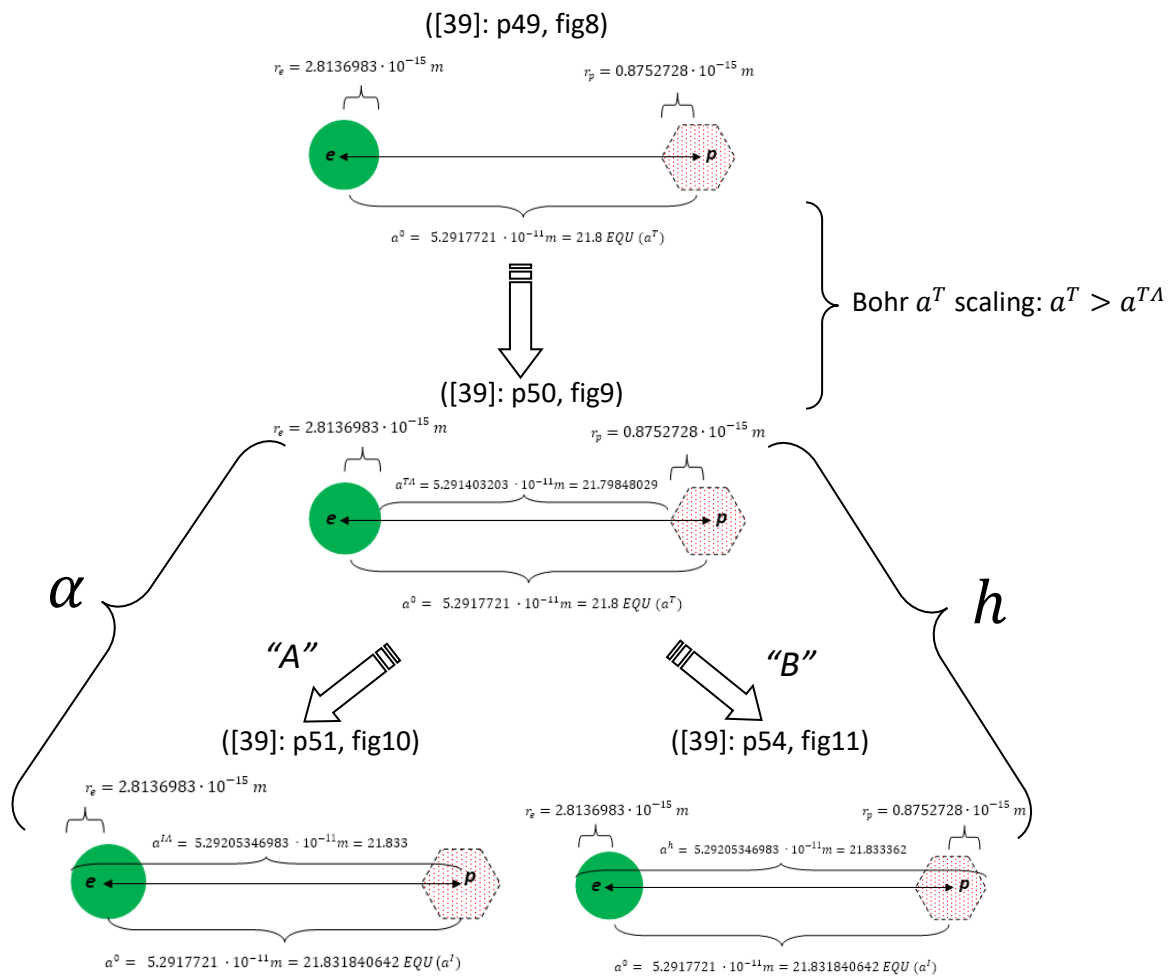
([39]: p49, fig8)

$r_e = 2.8136983 \cdot 10^{-15}\ m$

$r_p = 0.8752728 \cdot 10^{-15}\ m$

e

p

$a^0 = 5.2917721 \cdot 10^{-11} m = 21.8\ EQU\ (a^T)$

Bohr $a^T$ scaling: $a^T > a^{T\Lambda}$

([39]: p50, fig9)

$r_e = 2.8136983 \cdot 10^{-15}\ m$

$r_p = 0.8752728 \cdot 10^{-15}\ m$

$a^{T\Lambda} = 5.291403203 \cdot 10^{-11} m = 21.79848029$

e

p

$a^0 = 5.2917721 \cdot 10^{-11} m = 21.8\ EQU\ (a^T)$

$\alpha$

$h$

"A"

"B"

([39]: p51, fig10)

([39]: p54, fig11)

$r_e = 2.8136983 \cdot 10^{-15}\ m$

$a^{I\Lambda} = 5.29205346983 \cdot 10^{-11} m = 21.833$

e

p

$a^0 = 5.2917721 \cdot 10^{-11} m = 21.831840642\ EQU\ (a^I)$

$r_e = 2.8136983 \cdot 10^{-15}\ m$

$r_p = 0.8752728 \cdot 10^{-15}\ m$

$a^h = 5.29205346983 \cdot 10^{-11} m = 21.833362$

e

p

$a^0 = 5.2917721 \cdot 10^{-11} m = 21.831840642\ EQU\ (a^I)$